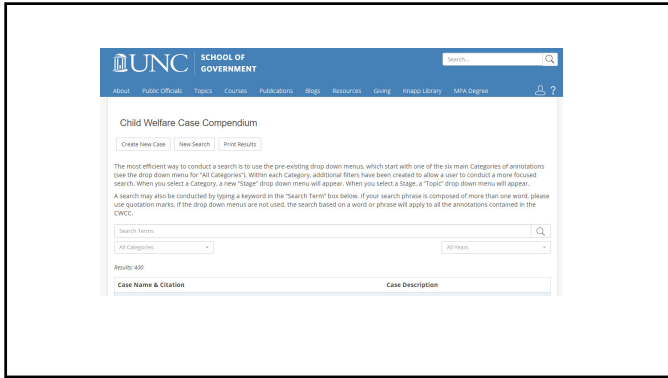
UNC SCHOOL OF GOVERNMENT

Search...

About Public Officials Topics Courses Publications Blogs Resources Giving Knapp Library MPA Degree

Child Welfare Case Compendium

Create New Case New Search Print Results

The most efficient way to conduct a search is to use the pre-existing drop down menus, which start with one of the six main Categories of annotations (see the drop down menu for "All Categories"). Within each Category, additional filters have been created to allow a user to conduct a more focused search. When you select a Category, a new "Stage" drop down menu will appear. When you select a Stage, a "Topic" drop down menu will appear.

A search may also be conducted by typing a keyword in the "Search Term" box below. If your search phrase is composed of more than one word, please use quotation marks. If the drop down menus are not used, the search based on a word or phrase will apply to all the annotations contained in the CWCC.

Search Terms

All Categories

All Years

Results: 400

| Case Name & Citation | Case Description |
|---|---|